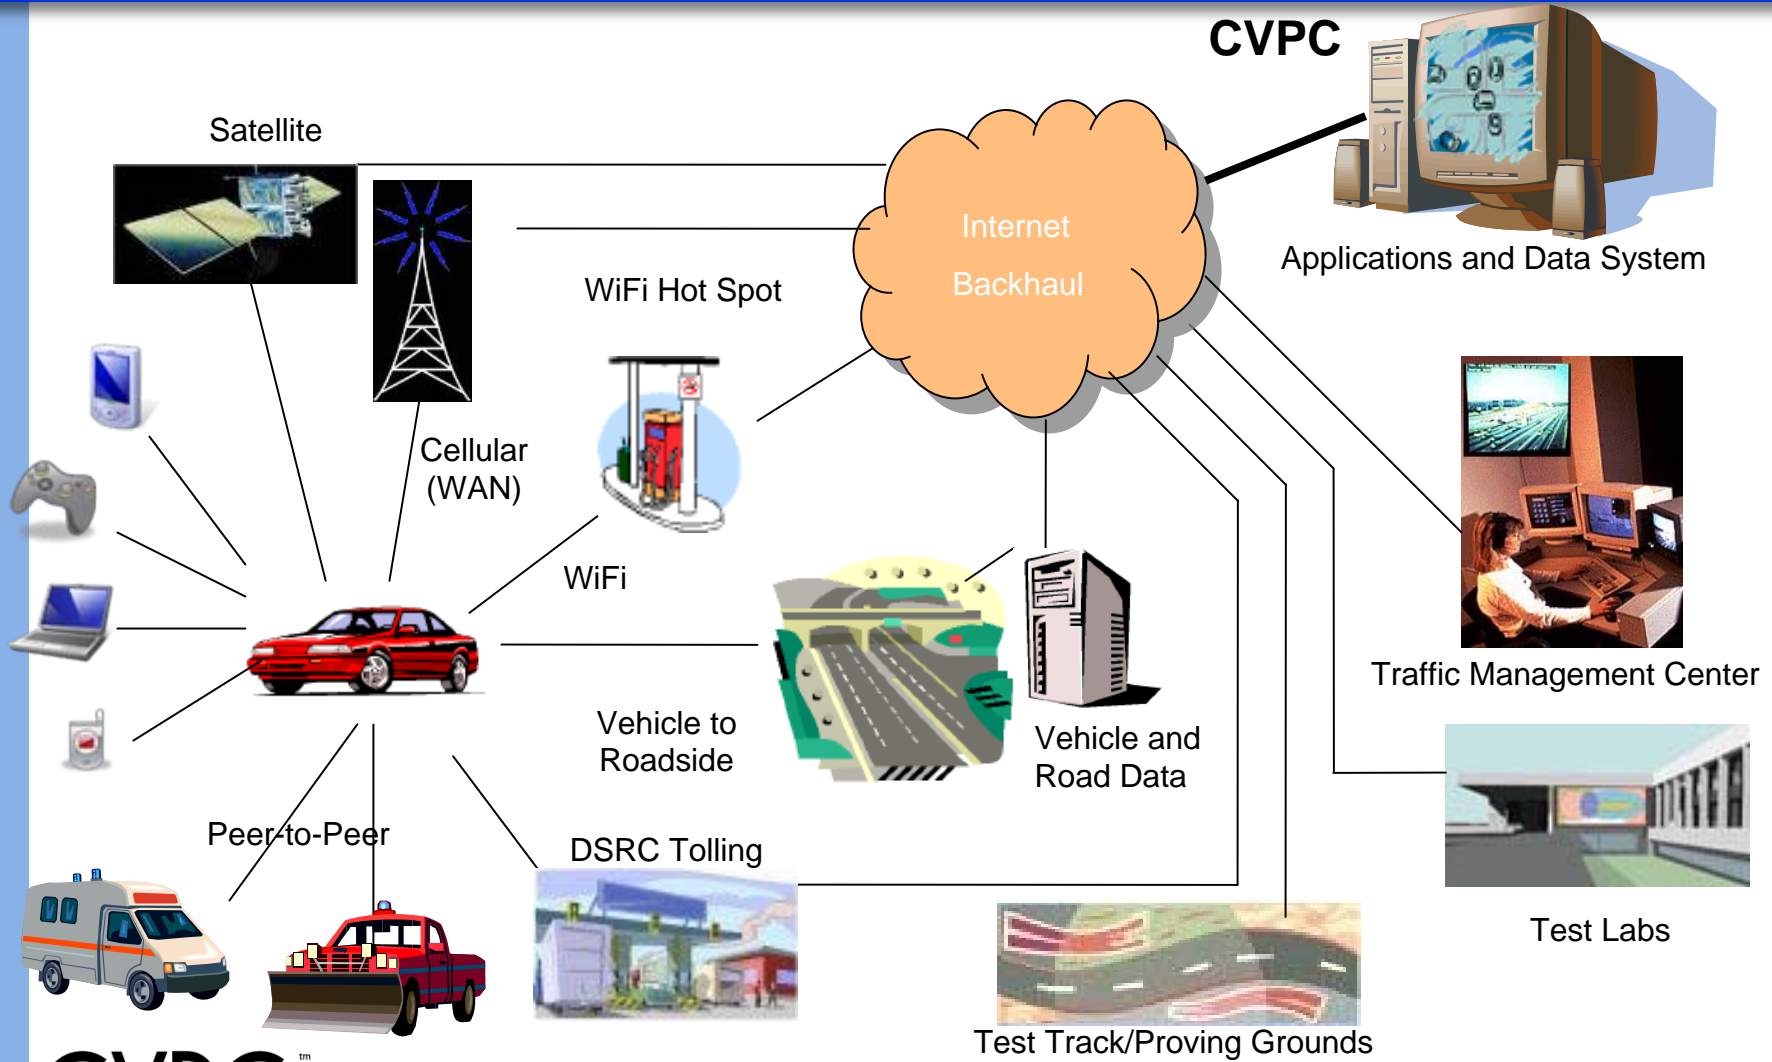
CVPC

Satellite

Internet

Backhaul

Applications and Data System

WiFi Hot Spot

Cellular (WAN)

WiFi

Traffic Management Center

Vehicle to Roadside

Vehicle and Road Data

Peer-to-Peer

DSRC Tolling

Test Labs

Test Track/Proving Grounds

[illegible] tm